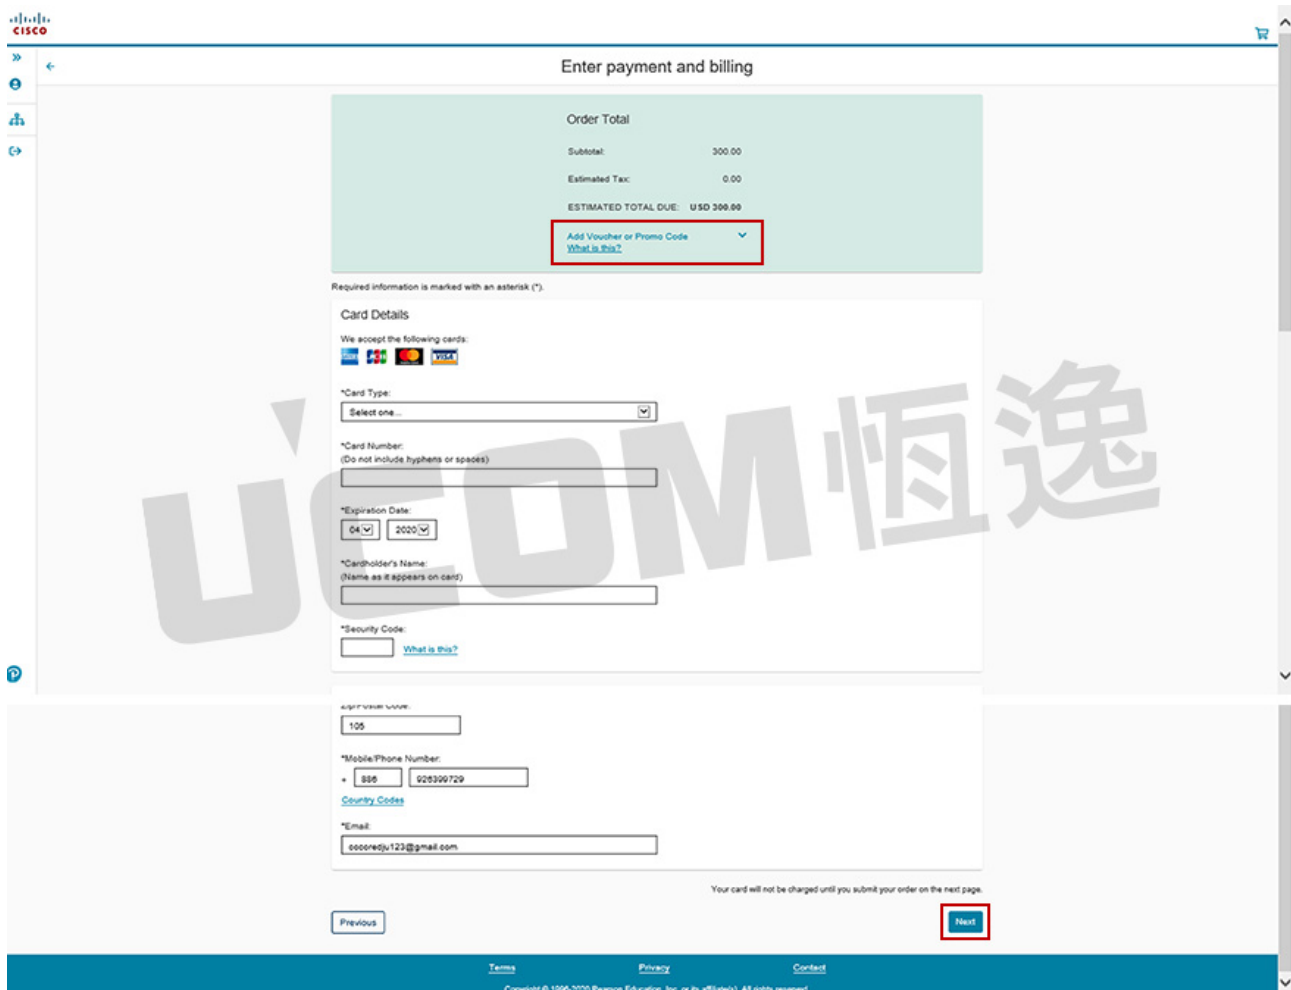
cisco

Enter payment and billing

Order Total

Subtotal: 300.00

Estimated Tax: 0.00

ESTIMATED TOTAL DUE: USD 300.00

Add Voucher or Promo Code
What is this?

Required information is marked with an asterisk (*).

Card Details

We accept the following cards:

VISA

*Card Type:
Select one...

*Card Number:
(Do not include hyphens or spaces)

*Expiration Date:
04 2020

*Cardholder's Name:
(Name as it appears on card)

*Security Code:
What is this?

UCOM 恆逸

Zip/Postal Code:
105

*Mobile/Phone Number:
+ 886 926399729
Country Codes

*Email:
ooooredju123@gmail.com

Your card will not be charged until you submit your order on the next page.

Previous

Next

Terms Privacy Contact

Copyright © 1996-2020 Pearson Education, Inc. or its affiliate(s). All rights reserved.